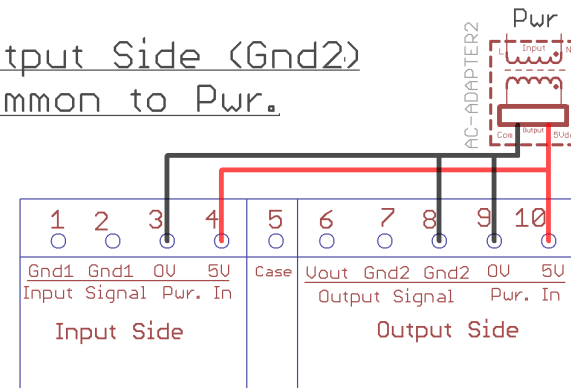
tput Side (Gnd2)
mmon to Pwr.

Pwr
L Input N
AC-ADAPTER2
Com Output 5Vdc

1 2 3 4 5 6 7 8 9 10

Gnd1 Gnd1 0V 5V
Input Signal Pwr. In
Input Side

Case

Vout Gnd2 Gnd2 0V 5V
Output Signal Pwr. In
Output Side